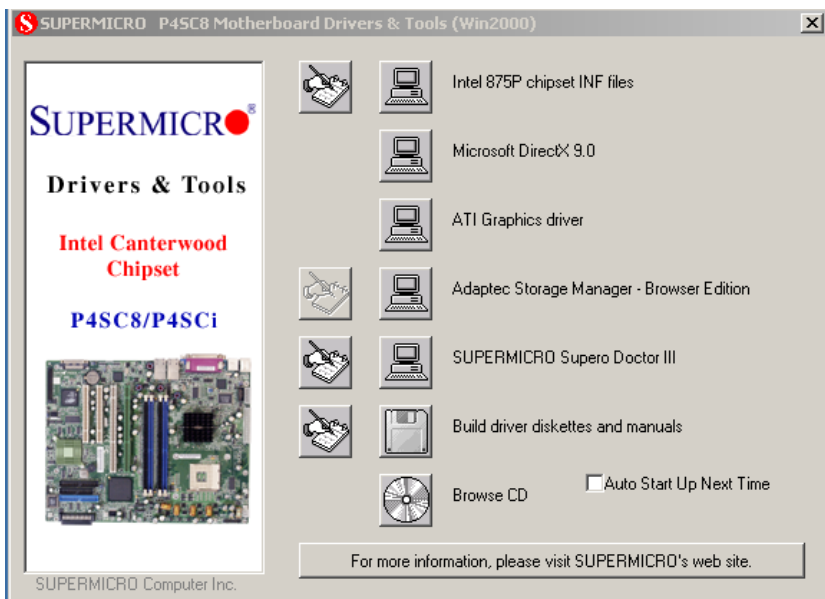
SUPERMICRO P4SC8 Motherboard Drivers & Tools (Win2000)

X

SUPERMICRO

Drivers & Tools

Intel Canterwood Chipset

P4SC8/P4SCi

Intel 875P chipset INF files

Microsoft DirectX 9.0

ATI Graphics driver

Adaptec Storage Manager - Browser Edition

SUPERMICRO Supero Doctor III

Build driver diskettes and manuals

Browse CD

Auto Start Up Next Time

For more information, please visit SUPERMICRO's web site.

SUPERMICRO Computer Inc.